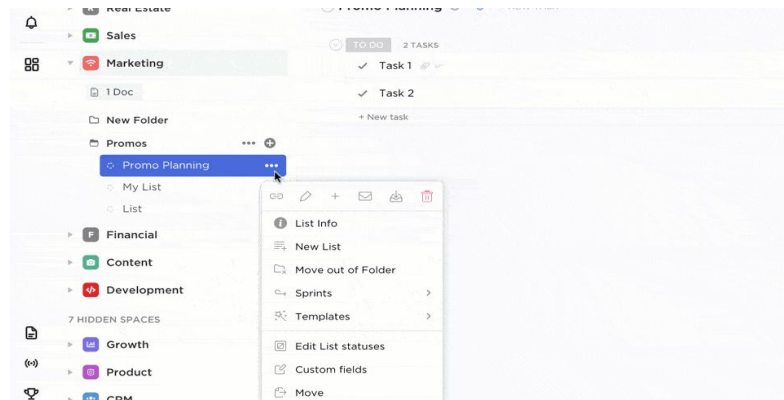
Real Estate
Sales
Marketing
1 Doc
New Folder
Promos
Promo Planning
My List
List
Financial
Content
Development
7 HIDDEN SPACES
Growth
Product
CRM

Promo Planning
TO DO 2 TASKS
Task 1
Task 2
+ New task

List Info
New List
Move out of Folder
Sprints
Templates
Edit List statuses
Custom fields
Move